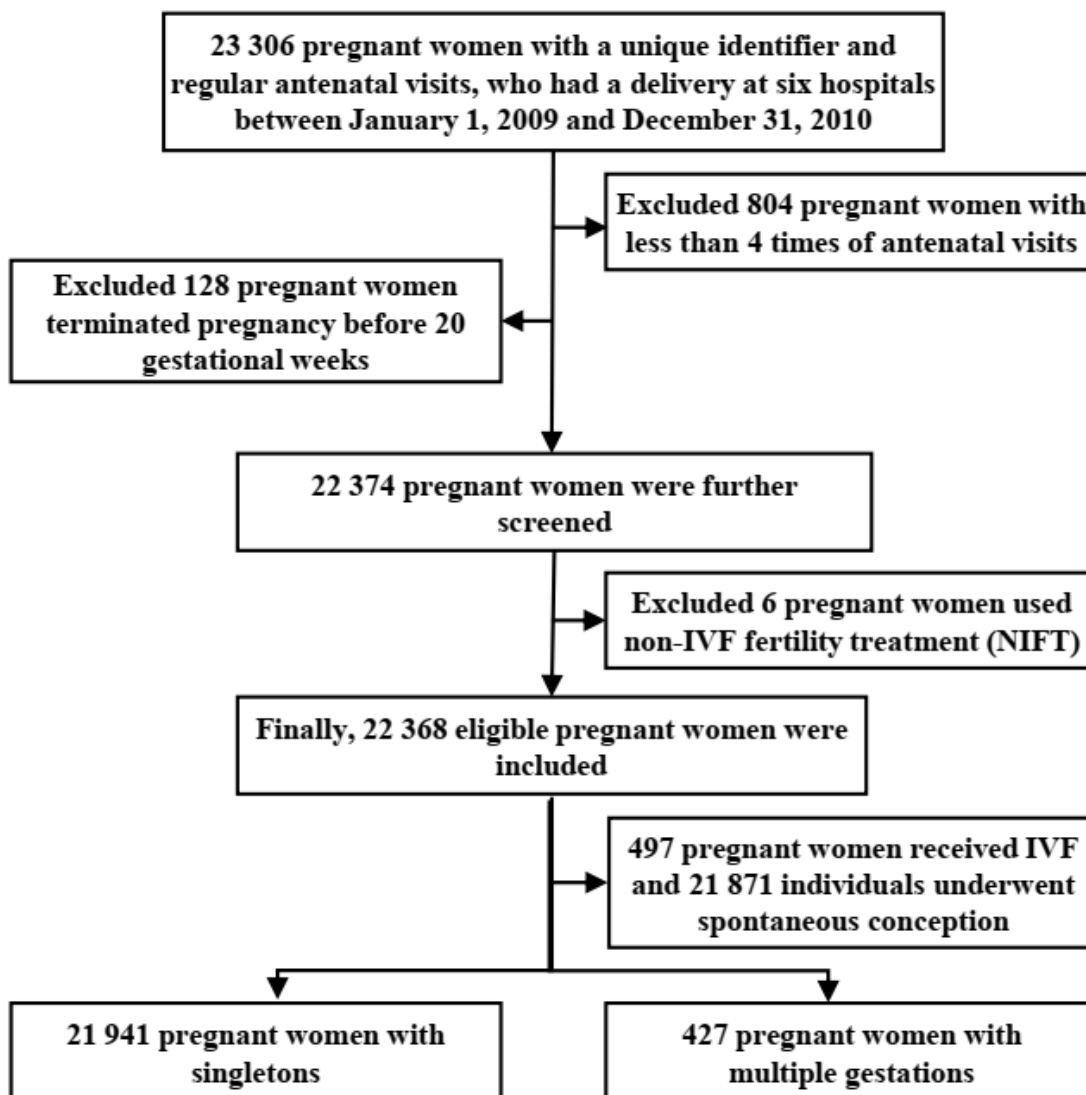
23 306 pregnant women with a unique identifier and regular antenatal visits, who had a delivery at six hospitals between January 1, 2009 and December 31, 2010

Excluded 804 pregnant women with less than 4 times of antenatal visits

Excluded 128 pregnant women terminated pregnancy before 20 gestational weeks

22 374 pregnant women were further screened

Excluded 6 pregnant women used non-IVF fertility treatment (NIFT)

Finally, 22 368 eligible pregnant women were included

497 pregnant women received IVF and 21 871 individuals underwent spontaneous conception

21 941 pregnant women with singletons

427 pregnant women with multiple gestations